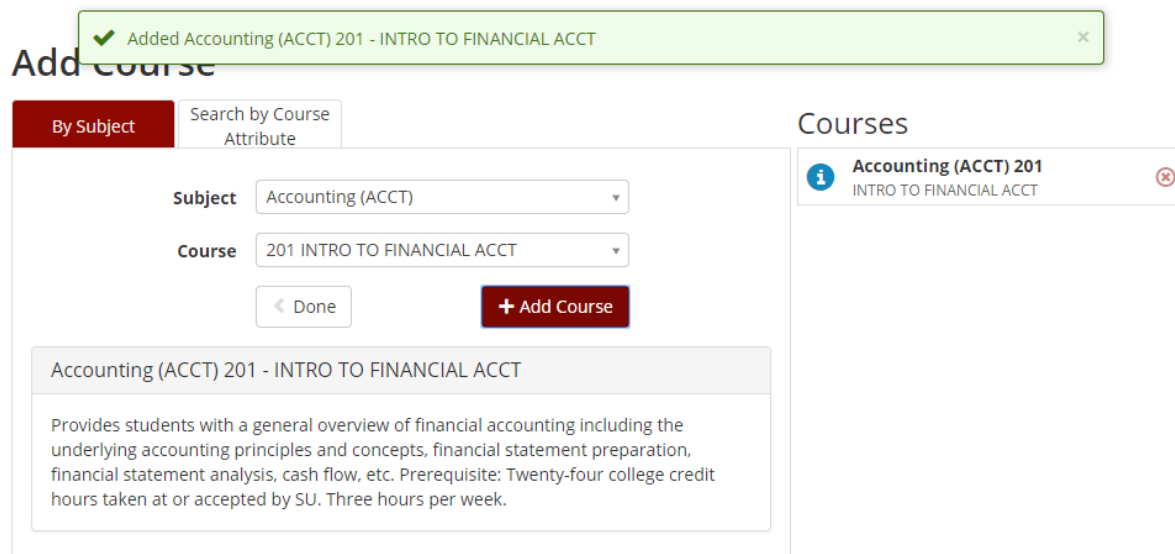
Added Accounting (ACCT) 201 - INTRO TO FINANCIAL ACCT ×

Add Course

By Subject

Search by Course Attribute

Subject Accounting (ACCT)

Course 201 INTRO TO FINANCIAL ACCT

Done

+ Add Course

Accounting (ACCT) 201 - INTRO TO FINANCIAL ACCT

Provides students with a general overview of financial accounting including the underlying accounting principles and concepts, financial statement preparation, financial statement analysis, cash flow, etc. Prerequisite: Twenty-four college credit hours taken at or accepted by SU. Three hours per week.

Courses

Accounting (ACCT) 201
INTRO TO FINANCIAL ACCT